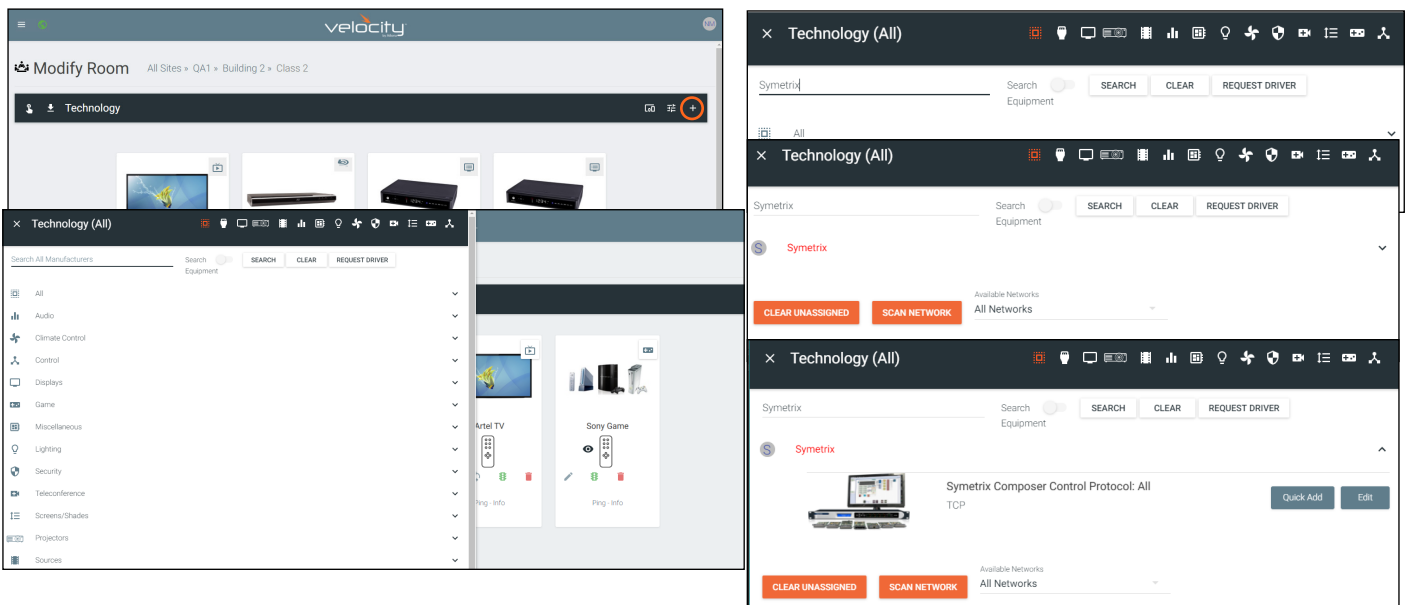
velocity

NV

Modify Room All Sites » QA1 » Building 2 » Class 2

Technology

Technology (All)

Search All Manufacturers

Search Equipment

SEARCH CLEAR REQUEST DRIVER

All

Audio

Climate Control

Control

Displays

Game

Miscellaneous

Lighting

Security

Teleconference

Screens/Shades

Projectors

Sources

Artel TV

Ping - Info

Sony Game

Ping - Info

Technology (All)

Symetrix

Search Equipment

SEARCH CLEAR REQUEST DRIVER

All

Technology (All)

Symetrix

Search Equipment

SEARCH CLEAR REQUEST DRIVER

S Symetrix

CLEAR UNASSIGNED SCAN NETWORK

Available Networks
All Networks

Technology (All)

Symetrix

Search Equipment

SEARCH CLEAR REQUEST DRIVER

S Symetrix

Symetrix Composer Control Protocol: All
TCP

Quick Add Edit

CLEAR UNASSIGNED SCAN NETWORK

Available Networks
All Networks